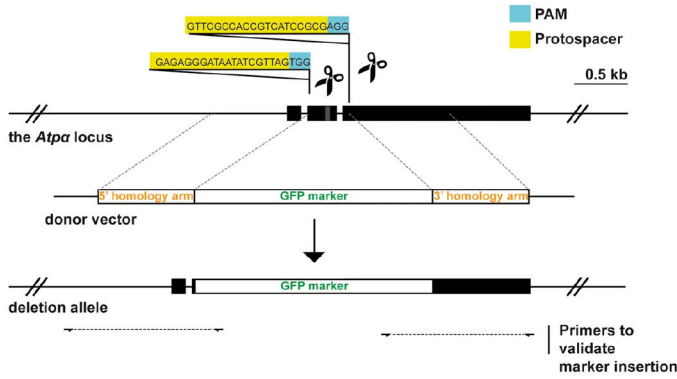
GTTCGCCACCGTCATCCGCGAGG

GAGAGGGATAATATCGTTAGTGG

PAM

Protospacer

0.5 kb

the *Atpα* locus

5' homology arm

GFP marker

3' homology arm

donor vector

GFP marker

deletion allele

Primers to validate marker insertion